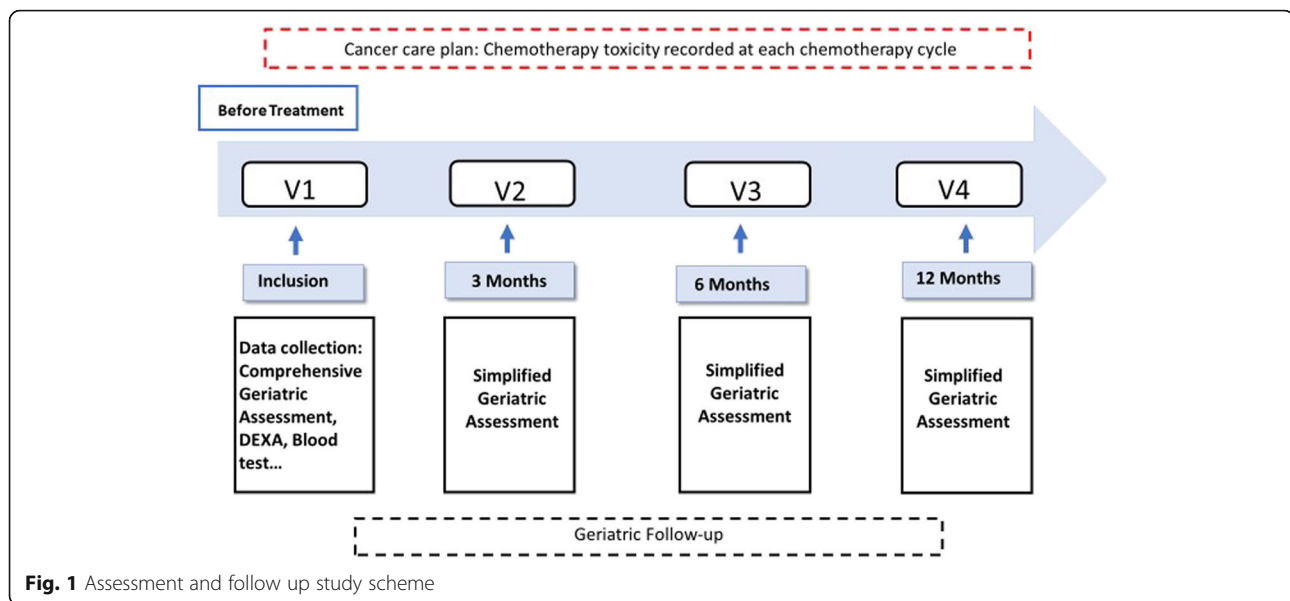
Cancer care plan: Chemotherapy toxicity recorded at each chemotherapy cycle

Before Treatment

V1

V2

V3

V4

Inclusion

3 Months

6 Months

12 Months

Data collection: Comprehensive Geriatric Assessment, DEXA, Blood test...

Simplified Geriatric Assessment

Simplified Geriatric Assessment

Simplified Geriatric Assessment

Geriatric Follow-up

Fig. 1 Assessment and follow up study scheme